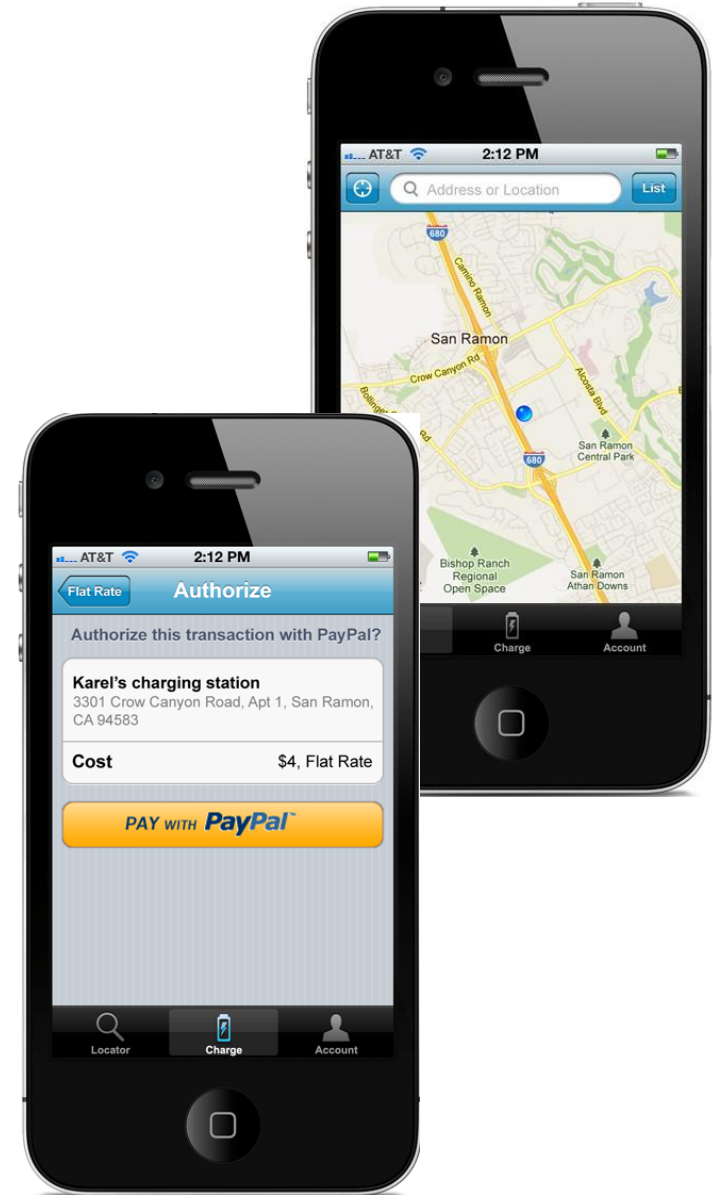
AT&T 2:12 PM

Address or Location

List

680

Camino Ramon

San Ramon

Crow Canyon Rd

Alcosta Blvd

Bollinger Canyon Rd

San Ramon Central Park

680

Bishop Ranch Regional Open Space

San Ramon Athan Downs

Charge

Account

AT&T 2:12 PM

Flat Rate

Authorize

Authorize this transaction with PayPal?

Karel's charging station

3301 Crow Canyon Road, Apt 1, San Ramon, CA 94583

| Cost | $4, Flat Rate |
|---|---|

PAY WITH PayPal

Locator

Charge

Account